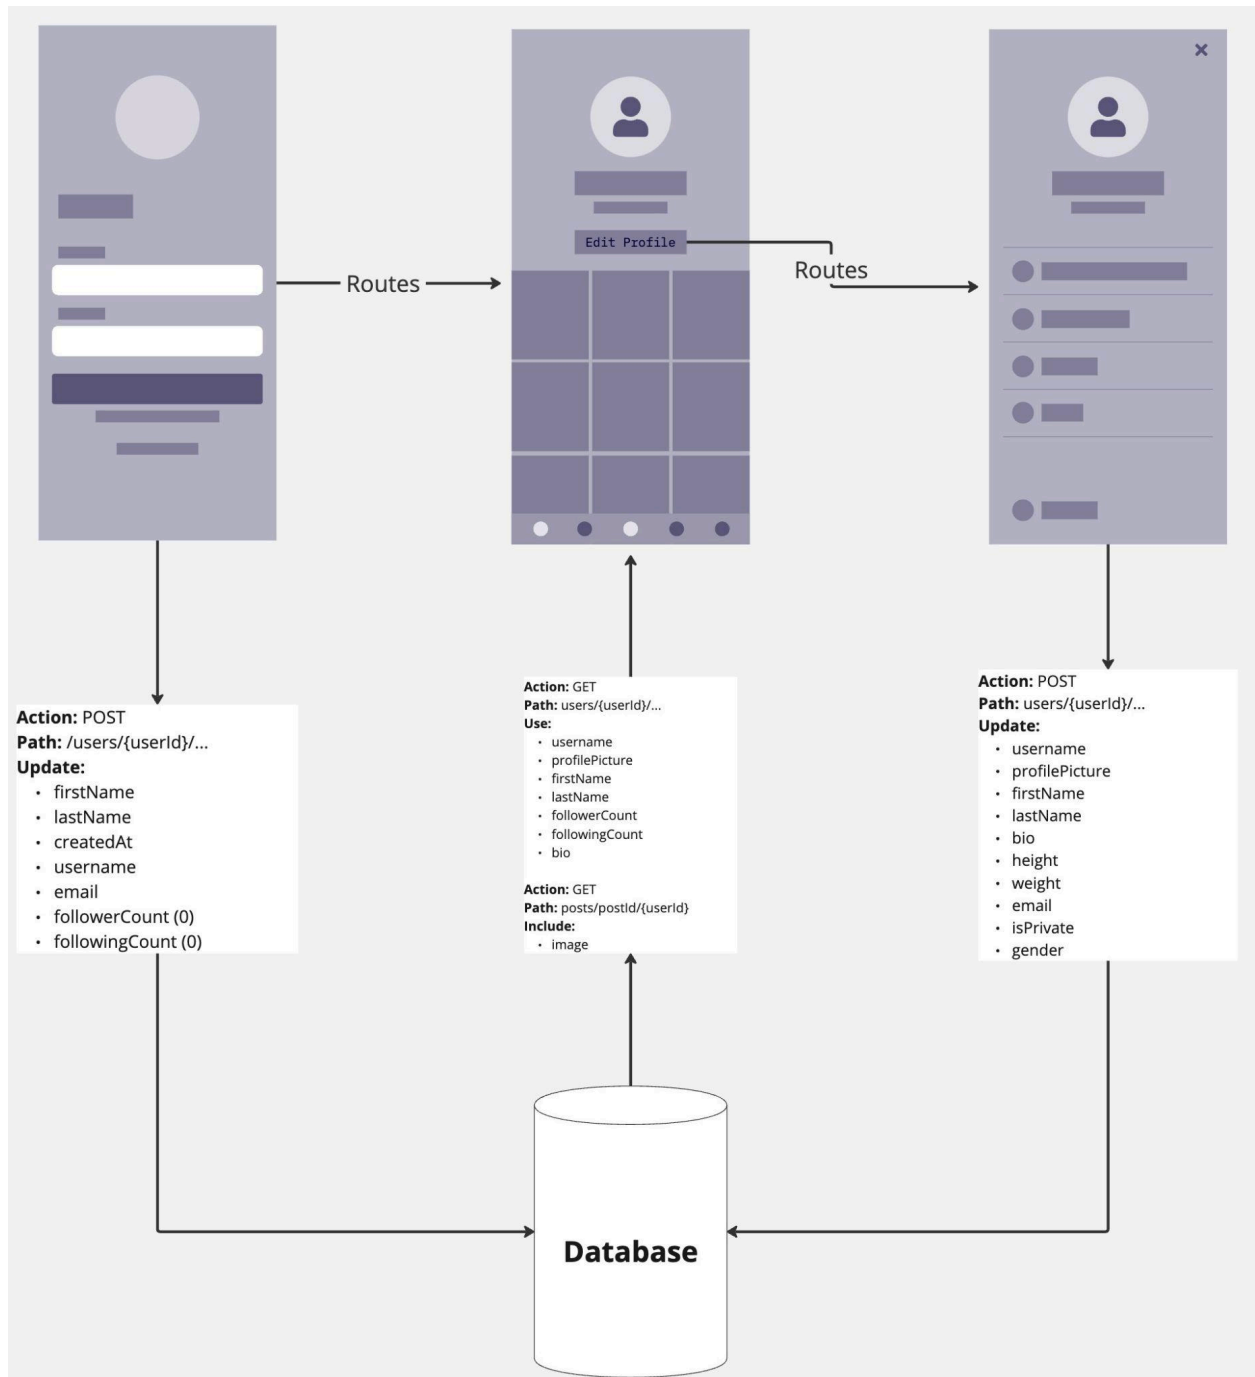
Routes

Edit Profile

Routes

×

Action: POST
Path: /users/{userId}/...
Update:
- firstName
- lastName
- createdAt
- username
- email
- followerCount (0)
- followingCount (0)

Action: GET
Path: users/{userId}/...
Use:
- username
- profilePicture
- firstName
- lastName
- followerCount
- followingCount
- bio

Action: GET
Path: posts/postId/{userId}
Include:
- image

Action: POST
Path: users/{userId}/...
Update:
- username
- profilePicture
- firstName
- lastName
- bio
- height
- weight
- email
- isPrivate
- gender

Database